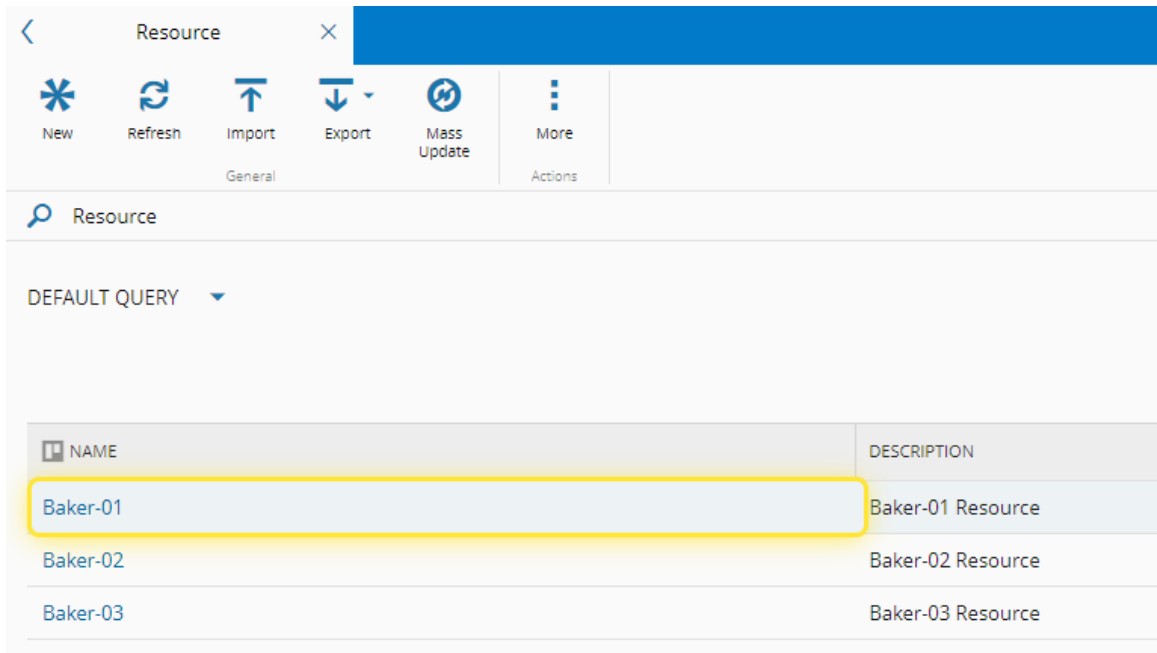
Resource

New
Refresh
Import
Export
Mass Update
General
More
Actions

Resource

DEFAULT QUERY

| NAME | DESCRIPTION |
|---|---|
| Baker-01 | Baker-01 Resource |
| Baker-02 | Baker-02 Resource |
| Baker-03 | Baker-03 Resource |